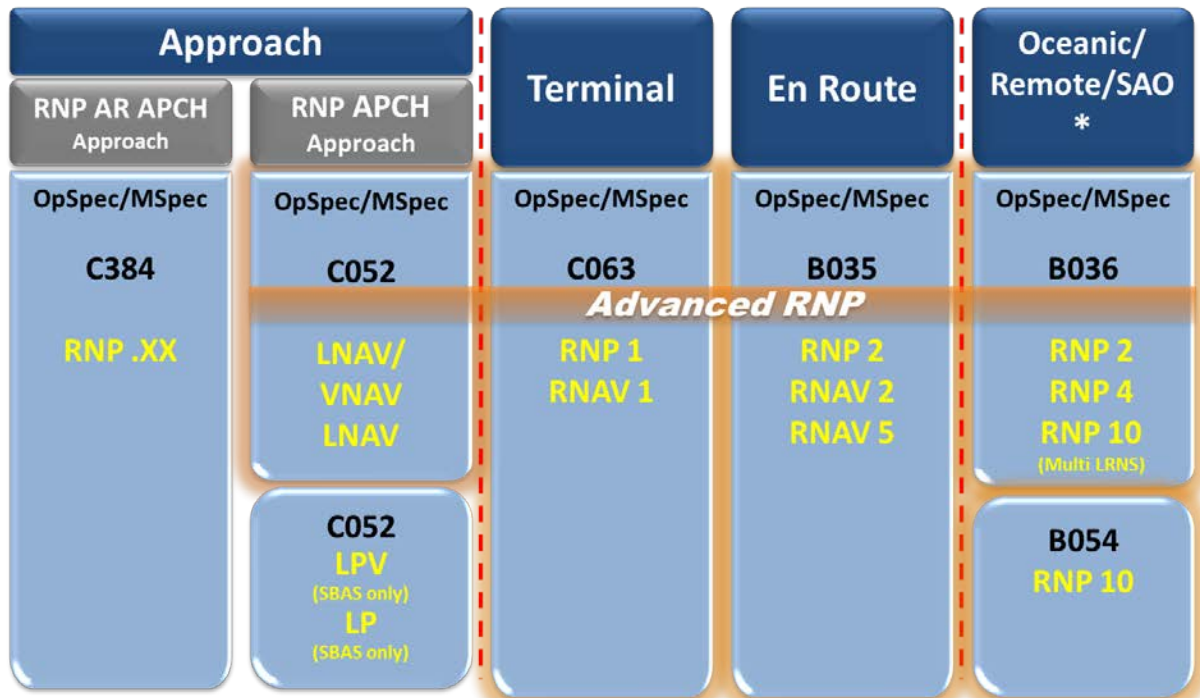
Approach

RNP AR APCH
Approach

OpSpec/MSpec

C384

RNP .XX

RNP APCH
Approach

OpSpec/MSpec

C052

LNAV/
VNAV
LNAV

C052
LPV
(SBAS only)
LP
(SBAS only)

Terminal

OpSpec/MSpec

C063

RNP 1
RNAV 1

En Route

OpSpec/MSpec

B035

RNP 2
RNAV 2
RNAV 5

Oceanic/
Remote/SAO
*

OpSpec/MSpec

B036

RNP 2
RNP 4
RNP 10
(Multi LRNS)

B054
RNP 10

Advanced RNP